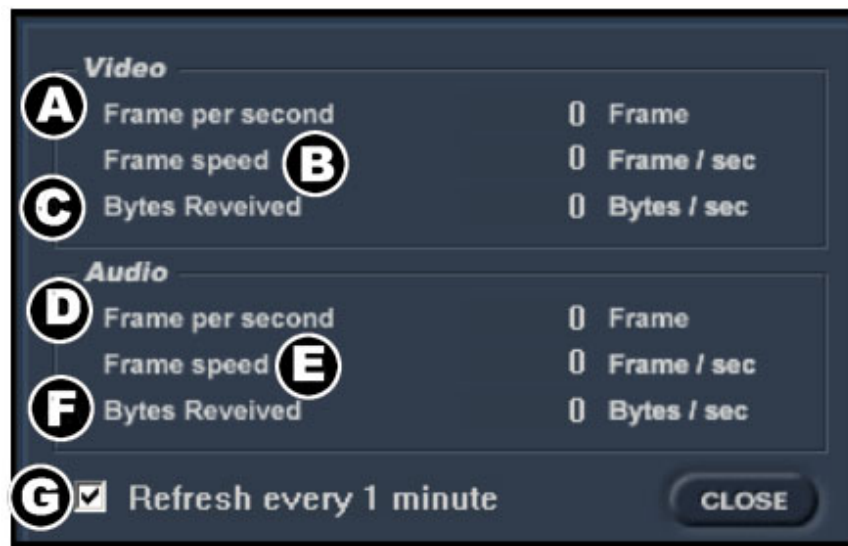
Video

A Frame per second 0 Frame

Frame speed B 0 Frame / sec

C Bytes Reveived 0 Bytes / sec

Audio

D Frame per second 0 Frame

Frame speed E 0 Frame / sec

F Bytes Reveived 0 Bytes / sec

G ☑ Refresh every 1 minute

CLOSE